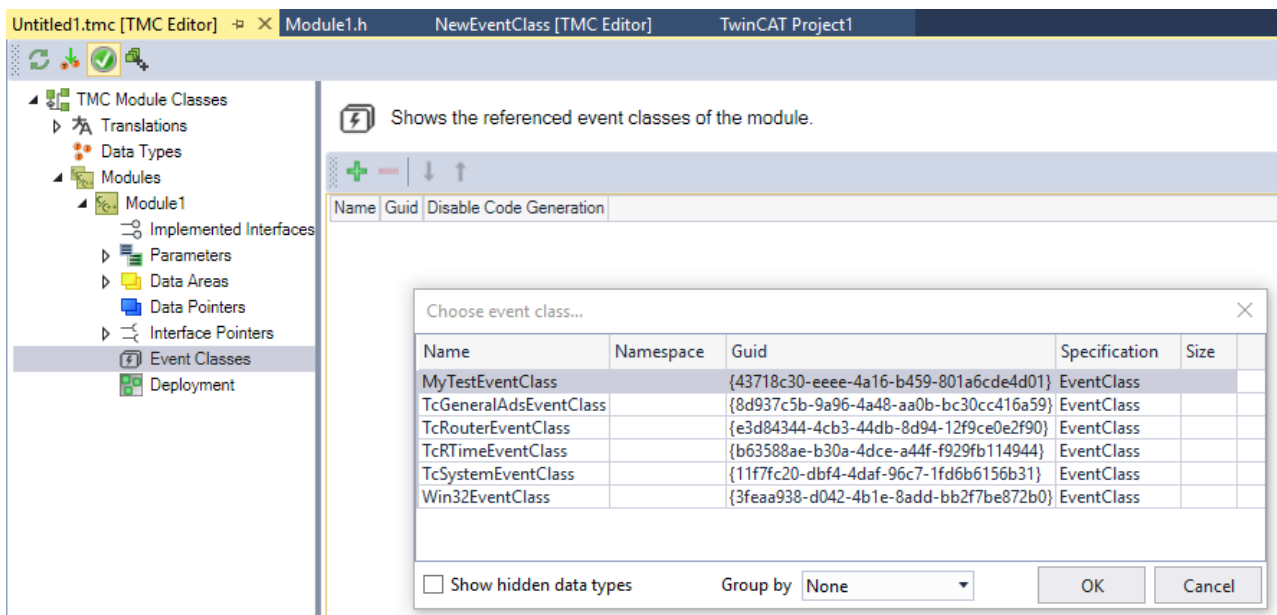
Untitled1.tmc [TMC Editor] ✕ Module1.h NewEventClass [TMC Editor] TwinCAT Project1

TMC Module Classes
Translations
Data Types
Modules
Module1
Implemented Interfaces
Parameters
Data Areas
Data Pointers
Interface Pointers
Event Classes
Deployment

Shows the referenced event classes of the module.

| Name | Guid | Disable Code Generation |
|---|---|---|

Choose event class...

| Name | Namespace | Guid | Specification | Size |
|---|---|---|---|---|
| MyTestEventClass | | {43718c30-eeee-4a16-b459-801a6cde4d01} | EventClass | |
| TcGeneralAdsEventClass | | {8d937c5b-9a96-4a48-aa0b-bc30cc416a59} | EventClass | |
| TcRouterEventClass | | {e3d84344-4cb3-44db-8d94-12f9ce0e2f90} | EventClass | |
| TcRTimeEventClass | | {b63588ae-b30a-4dce-a44f-f929fb114944} | EventClass | |
| TcSystemEventClass | | {11f7fc20-dbf4-4daf-96c7-1fd6b6156b31} | EventClass | |
| Win32EventClass | | {3feaa938-d042-4b1e-8add-bb2f7be872b0} | EventClass | |

Show hidden data types
Group by None
OK
Cancel